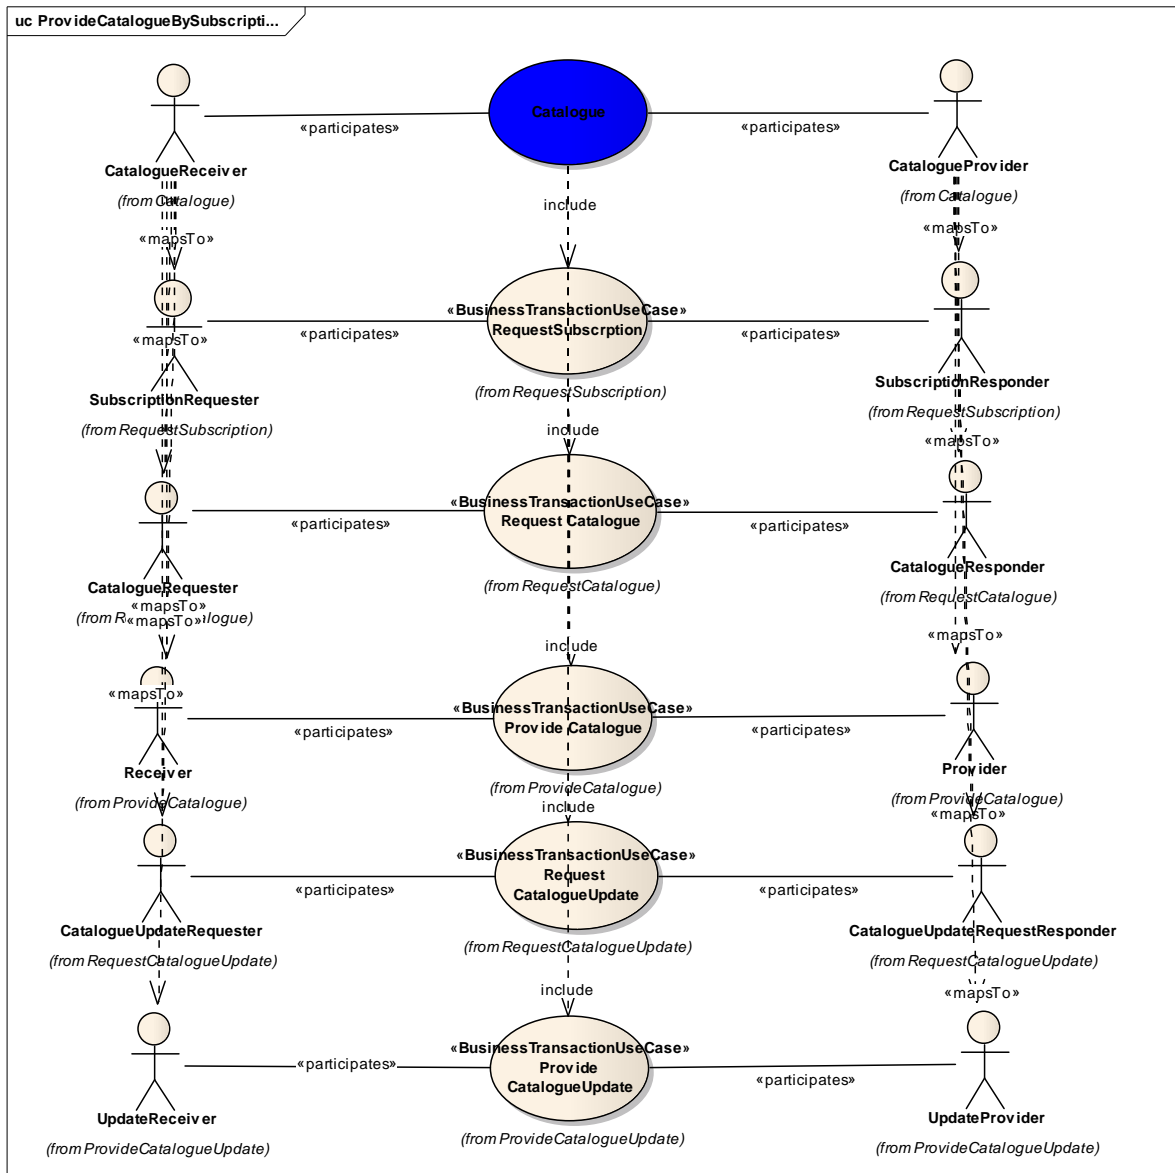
uc ProvideCatalogueBySubscripti...

CatalogueReceiver
(from Catalogue)

«participates»

Catalogue

«participates»

CatalogueProvider
(from Catalogue)

«mapsTo»

include

«mapsTo»

«BusinessTransactionUseCase»
RequestSubscrption

«participates»

«participates»

«mapsTo»

SubscriptionRequester
(from RequestSubscription)

(from RequestSubscription)

SubscriptionResponder
(from RequestSubscription)

include

«mapsTo»

«participates»

«BusinessTransactionUseCase»
Request Catalogue

«participates»

CatalogueRequester
«mapsTo»
(from R«mapsTo»alogue)

(from RequestCatalogue)

CatalogueResponder
(from RequestCatalogue)

include

«mapsTo»

«mapsTo»

«BusinessTransactionUseCase»
Provide Catalogue

«participates»

«participates»

Receiver
(from ProvideCatalogue)

(from ProvideCatalogue)
include

Provider
(from ProvideCatalogue)
«mapsTo»

«BusinessTransactionUseCase»
Request
CatalogueUpdate

«participates»

«participates»

CatalogueUpdateRequester
(from RequestCatalogueUpdate)

(from RequestCatalogueUpdate)

CatalogueUpdateRequestResponder
(from RequestCatalogueUpdate)

include

«mapsTo»

«BusinessTransactionUseCase»
Provide
CatalogueUpdate

«participates»

«participates»

UpdateReceiver
(from ProvideCatalogueUpdate)

(from ProvideCatalogueUpdate)

UpdateProvider
(from ProvideCatalogueUpdate)